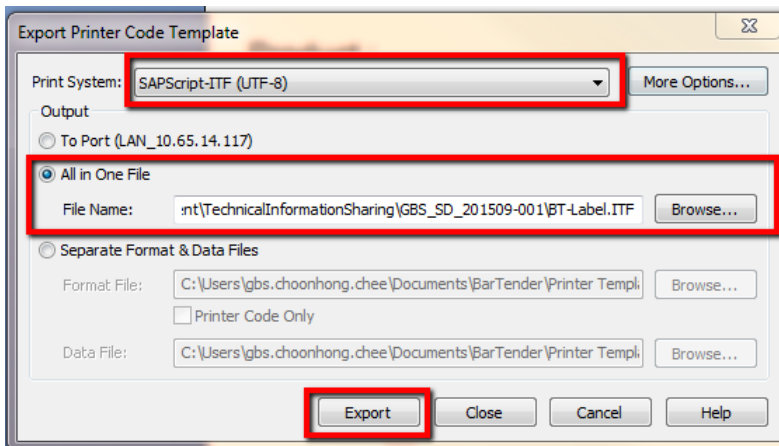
Export Printer Code Template

Print System: SAPScript-ITF (UTF-8)

More Options...

Output

To Port (LAN_10.65.14.117)

All in One File

File Name: :nt\TechnicalInformationSharing\GBS_SD_201509-001\BT-Label.ITF

Browse...

Separate Format & Data Files

Format File: C:\Users\gbs.choonhong.chee\Documents\BarTender\Printer Templ

Browse...

Printer Code Only

Data File: C:\Users\gbs.choonhong.chee\Documents\BarTender\Printer Templ

Browse...

Export

Close

Cancel

Help